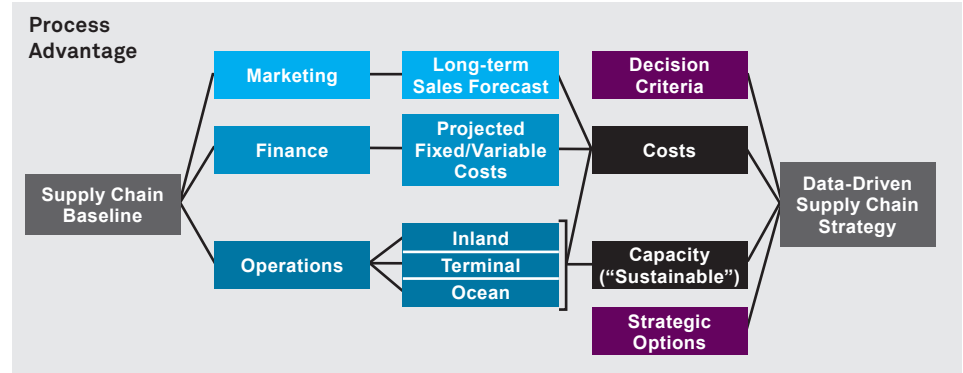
Process Advantage

Supply Chain Baseline

Marketing

Finance

Operations

Long-term Sales Forecast

Projected Fixed/Variable Costs

Inland

Terminal

Ocean

Decision Criteria

Costs

Capacity ("Sustainable")

Strategic Options

Data-Driven Supply Chain Strategy